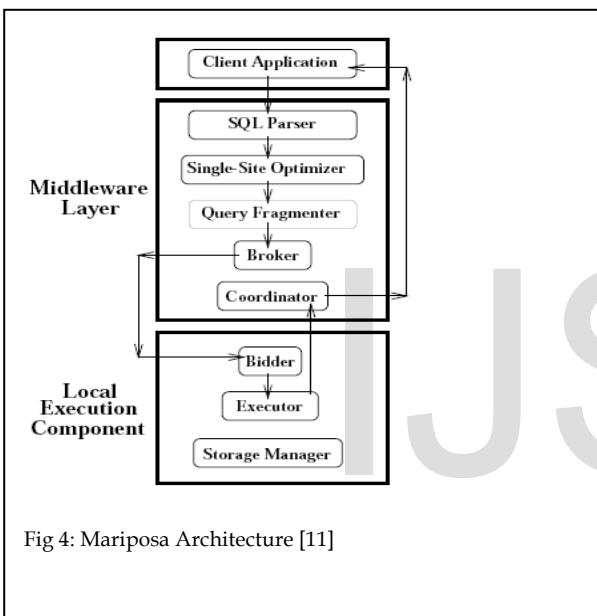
Client Application

Middleware Layer

SQL Parser

Single-Site Optimizer

Query Fragmenter

Broker

Coordinator

Local Execution Component

Bidder

Executor

Storage Manager

IJS

Fig 4: Mariposa Architecture [11]